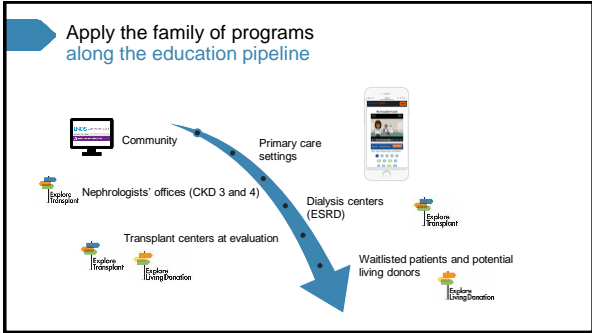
Apply the family of programs
along the education pipeline

Community

Primary care settings

Nephrologists' offices (CKD 3 and 4)

Dialysis centers (ESRD)

Transplant centers at evaluation

Waitlisted patients and potential living donors

Explore Transplant

Explore Transplant

Explore Transplant

Explore Living Donation

Explore Living Donation